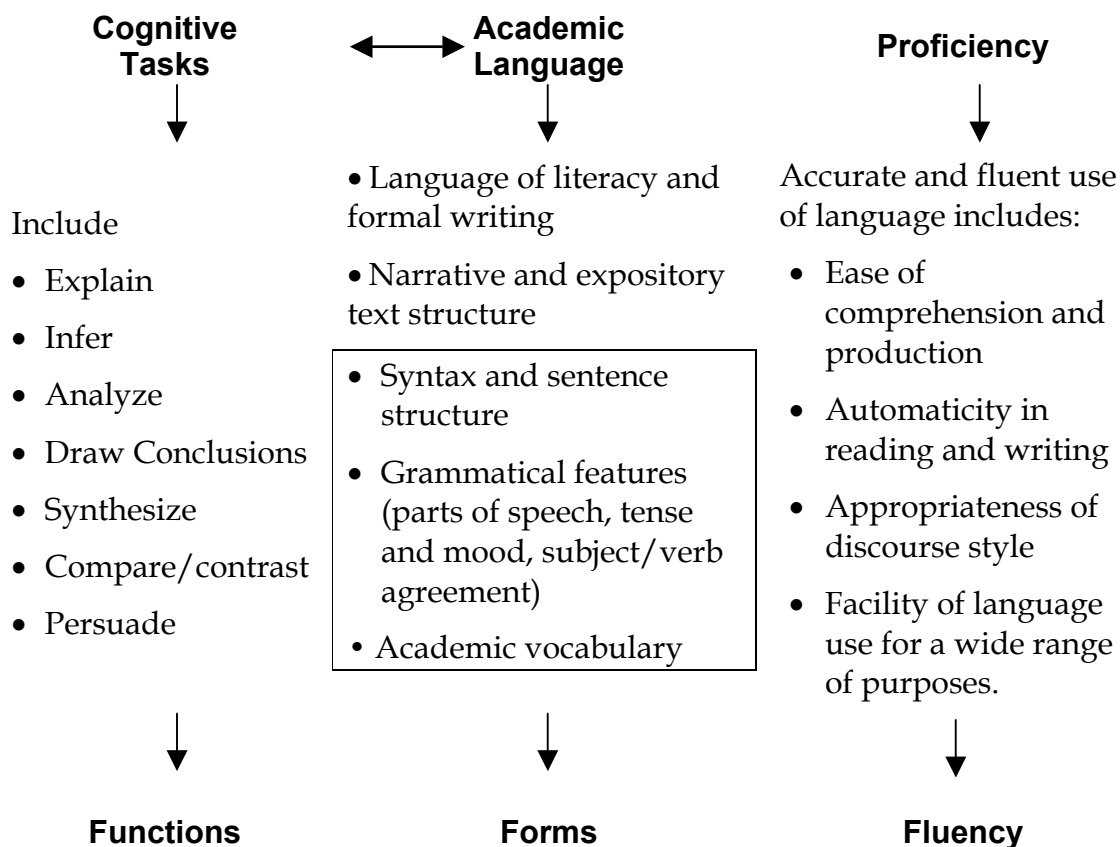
**Cognitive Tasks**

Include

- Explain
- Infer
- Analyze
- Draw Conclusions
- Synthesize
- Compare/contrast
- Persuade

**Functions**

**Academic Language**

- Language of literacy and formal writing
- Narrative and expository text structure
- Syntax and sentence structure
- Grammatical features (parts of speech, tense and mood, subject/verb agreement)
- Academic vocabulary

**Forms**

**Proficiency**

Accurate and fluent use of language includes:

- Ease of comprehension and production
- Automaticity in reading and writing
- Appropriateness of discourse style
- Facility of language use for a wide range of purposes.

**Fluency**